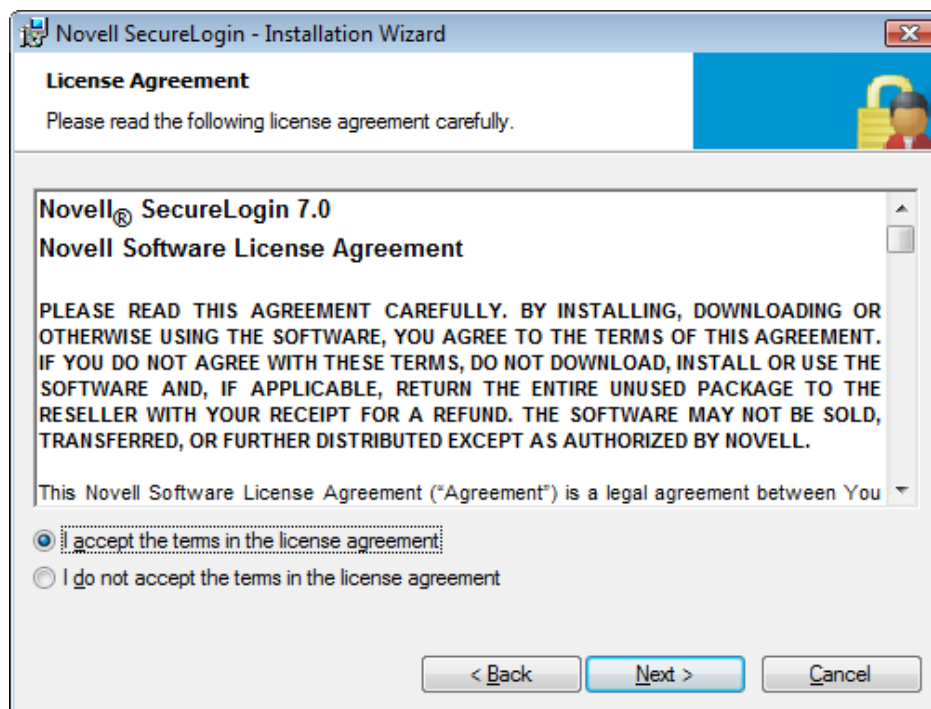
Novell SecureLogin - Installation Wizard

License Agreement

Please read the following license agreement carefully.

Novell® SecureLogin 7.0

Novell Software License Agreement

PLEASE READ THIS AGREEMENT CAREFULLY. BY INSTALLING, DOWNLOADING OR OTHERWISE USING THE SOFTWARE, YOU AGREE TO THE TERMS OF THIS AGREEMENT. IF YOU DO NOT AGREE WITH THESE TERMS, DO NOT DOWNLOAD, INSTALL OR USE THE SOFTWARE AND, IF APPLICABLE, RETURN THE ENTIRE UNUSED PACKAGE TO THE RESELLER WITH YOUR RECEIPT FOR A REFUND. THE SOFTWARE MAY NOT BE SOLD, TRANSFERRED, OR FURTHER DISTRIBUTED EXCEPT AS AUTHORIZED BY NOVELL.

This Novell Software License Agreement ("Agreement") is a legal agreement between You

I accept the terms in the license agreement

I do not accept the terms in the license agreement

< Back

Next >

Cancel